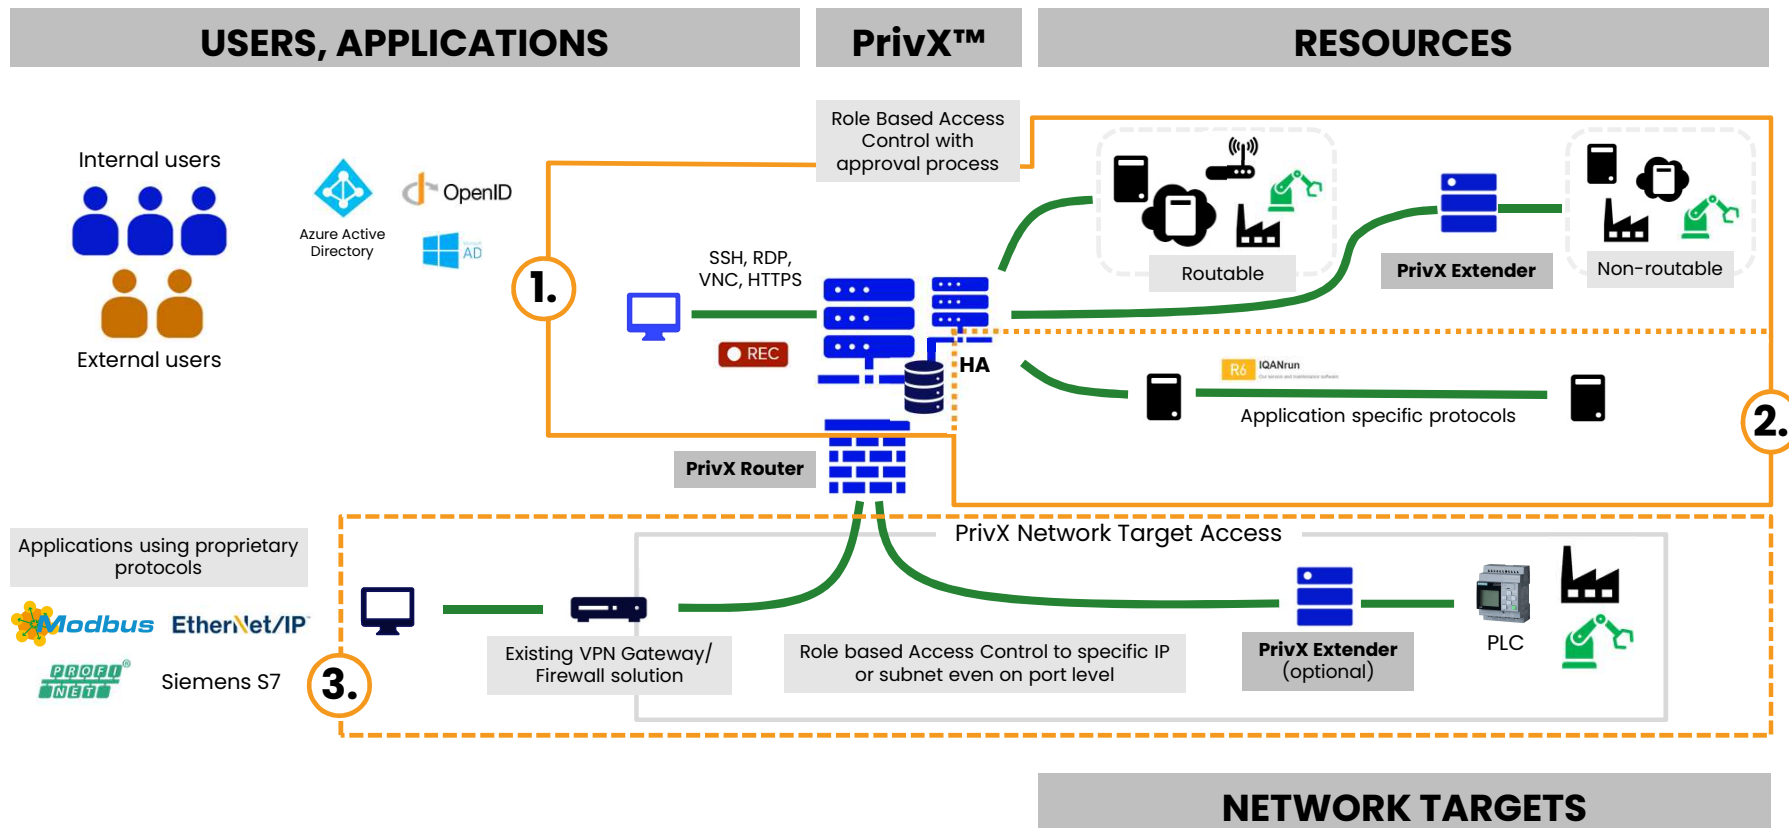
USERS, APPLICATIONS

PrivX™

RESOURCES

Internal users

External users

Azure Active Directory

OpenID

AD

Role Based Access Control with approval process

1.

SSH, RDP, VNC, HTTPS

REC

HA

Routable

PrivX Extender

Non-routable

R6 IQANrun

Application specific protocols

2.

PrivX Router

Applications using proprietary protocols

Modbus EtherNet/IP

PROFI NET

Siemens S7

3.

PrivX Network Target Access

Existing VPN Gateway/ Firewall solution

Role based Access Control to specific IP or subnet even on port level

PrivX Extender (optional)

PLC

NETWORK TARGETS